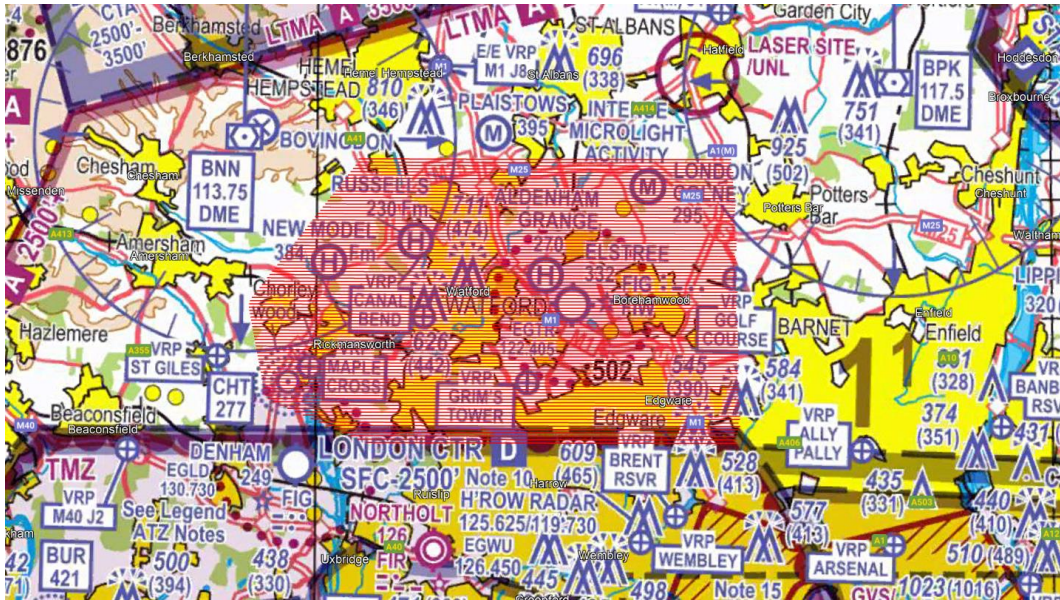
CTA 2500'-3500'
876
Berkhamsted
LTMA A
LTMA A
ST ALBANS
Garden City
Hatfield
LASER SITE /UNL
Hoddesdon
BPK 117.5 DME
HEMEL HEMPSTEAD
Hemel Hempstead
E/E VRP M1 J8
St Albans
696 (338)
810 (346)
PLAISTOWS
INTENSE MICROLIGHT ACTIVITY
751 (341)
Broxbourne
BOVINGDON
395
925 (502)
Chesham
Chesham
Missenden
BNN 113.75 DME
RUSSELLS
230 fm
ALDENHAM GRANGE
LONDON COLNEY
295
Potters Bar
Potters Bar
Cheshunt
Cheshunt
M25
Waltham
711 (474)
270
NEW MODEL
384 fm
ELSTREE
332
Amersham
Amersham
VRP CANAL BEND
Watford
WATFORD
FIG
Borehamwood
VRP GOLF COURSE
BARNET
LIPP
320
Chorleywood
Hazlemere
EGTR 122.405
Enfield
Enfield
VRP ST GILES
CHT 277
Rickmansworth
626 (442)
VRP MAPLE CROSS
VRP GRIM'S TOWER
502
545 (390)
584 (341)
11
(328)
BANB RSV
Beaconsfield
Beaconsfield
Edgware
Edgware
374 (351)
431
M40
DENHAM
249
EGLD 130.730
LONDON CTR D
SFC-2500'
609 (465)
VRP BRENT RSVR
528 (413)
VRP ALLY PALLY
435 (331)
TMZ
FIG
Note 10
Harrow
H'ROW RADAR 125.625/119.730
577 (413)
440 (410)
VRP M40 J2
See Legend ATZ Notes
NORTHOLT
126
Ruislip
EGWU 126.450
BUR 421
500 (394)
438 (330)
Uxbridge
FIR
445
Wembley
VRP WEMBLEY
Note 15
VRP ARSENAL
510 (489)
498
1023 (1016)
GVS